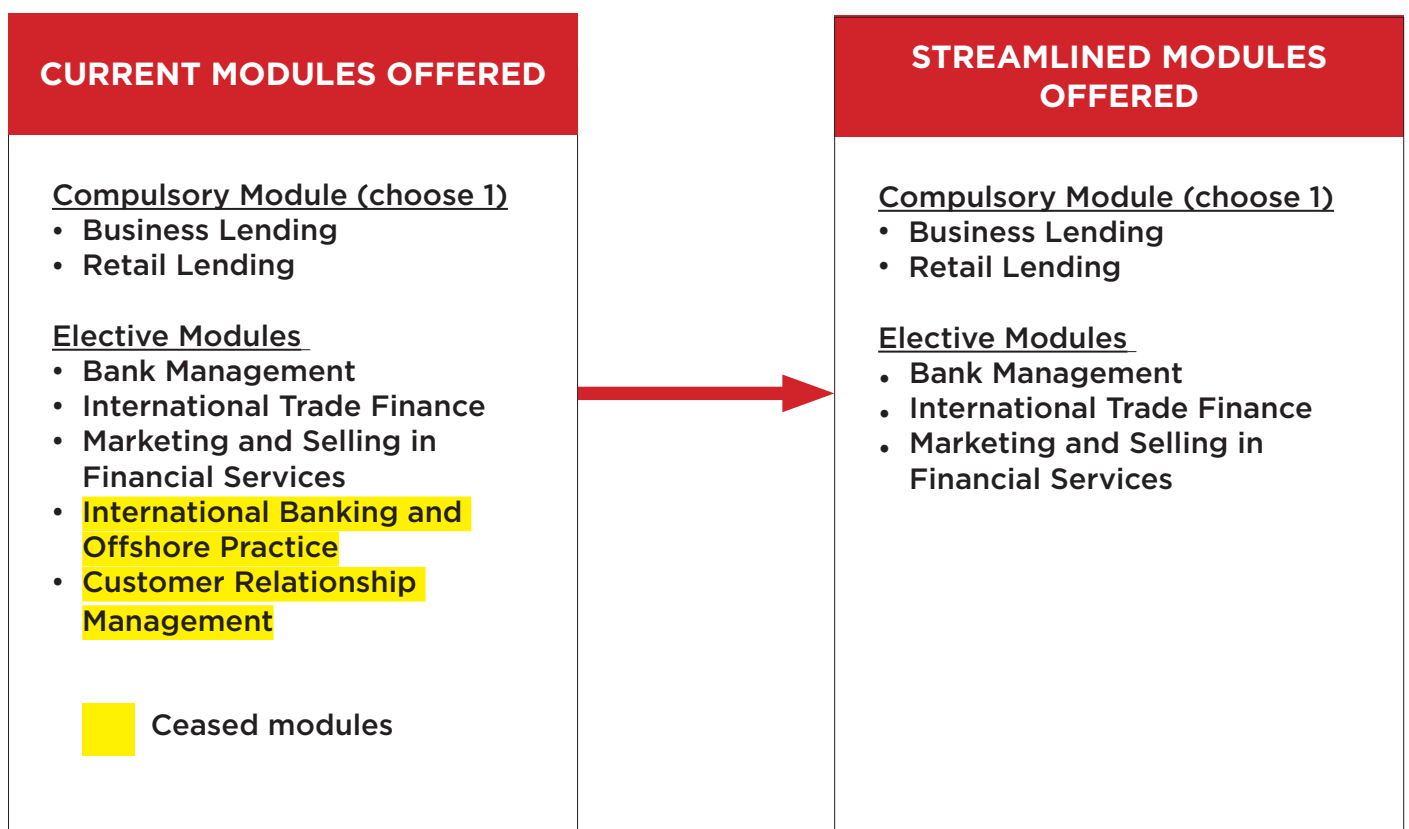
CURRENT MODULES OFFERED

Compulsory Module (choose 1)
- Business Lending
- Retail Lending

Elective Modules
- Bank Management
- International Trade Finance
- Marketing and Selling in Financial Services
- International Banking and Offshore Practice
- Customer Relationship Management

Ceased modules

STREAMLINED MODULES OFFERED

Compulsory Module (choose 1)
- Business Lending
- Retail Lending

Elective Modules
- Bank Management
- International Trade Finance
- Marketing and Selling in Financial Services